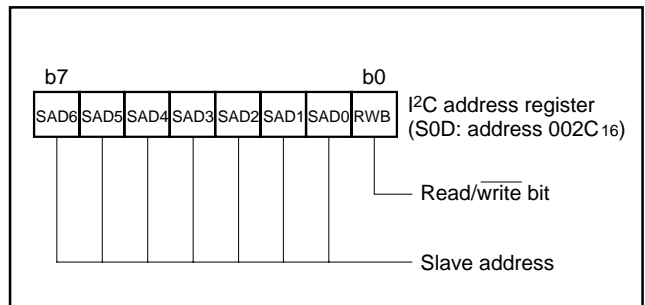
b7

b0

| SAD6 | SAD5 | SAD4 | SAD3 | SAD2 | SAD1 | SAD0 | RWB |
|---|---|---|---|---|---|---|---|

I$^2$C address register
(S0D: address 002C$_{16}$)

Read/$\overline{\text{write}}$ bit

Slave address